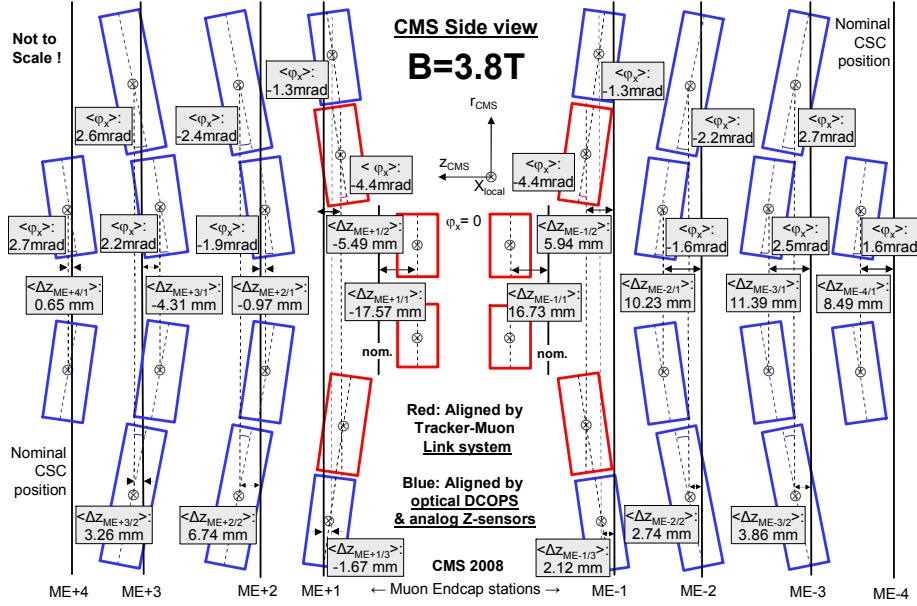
Not to Scale !

CMS Side view

B=3.8T

Nominal CSC position

$<\varphi_x>$: -1.3mrad

$<\varphi_x>$: -1.3mrad

$<\varphi_x>$: 2.6mrad

$<\varphi_x>$: -2.4mrad

$r_{CMS}$

$<\varphi_x>$: -2.2mrad

$<\varphi_x>$: 2.7mrad

$<\varphi_x>$: -4.4mrad

$z_{CMS}$

$x_{local}$

$<\varphi_x>$: -4.4mrad

$\varphi_x = 0$

$<\varphi_x>$: 2.7mrad

$<\varphi_x>$: 2.2mrad

$<\varphi_x>$: -1.9mrad

$<\Delta z_{ME+1/2}>$: -5.49 mm

$<\Delta z_{ME-1/2}>$: 5.94 mm

$<\varphi_x>$: -1.6mrad

$<\varphi_x>$: 2.5mrad

$<\varphi_x>$: 1.6mrad

$<\Delta z_{ME+4/1}>$: 0.65 mm

$<\Delta z_{ME+3/1}>$: -4.31 mm

$<\Delta z_{ME+2/1}>$: -0.97 mm

$<\Delta z_{ME+1/1}>$: -17.57 mm

$<\Delta z_{ME-1/1}>$: 16.73 mm

$<\Delta z_{ME-2/1}>$: 10.23 mm

$<\Delta z_{ME-3/1}>$: 11.39 mm

$<\Delta z_{ME-4/1}>$: 8.49 mm

nom.

nom.

Red: Aligned by Tracker-Muon Link system

Nominal CSC position

Blue: Aligned by optical DCOPS & analog Z-sensors

$<\Delta z_{ME+3/2}>$: 3.26 mm

$<\Delta z_{ME+2/2}>$: 6.74 mm

$<\Delta z_{ME-2/2}>$: 2.74 mm

$<\Delta z_{ME-3/2}>$: 3.86 mm

$<\Delta z_{ME+1/3}>$: -1.67 mm

CMS 2008

$<\Delta z_{ME-1/3}>$: 2.12 mm

ME+4 ME+3 ME+2 ME+1 ← Muon Endcap stations → ME-1 ME-2 ME-3 ME-4